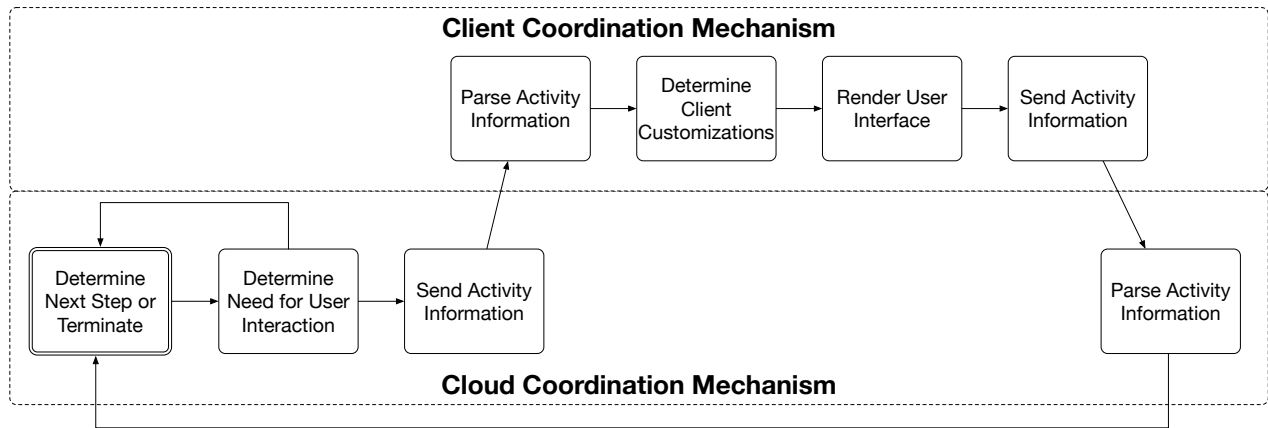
Client Coordination Mechanism

Parse Activity Information

Determine Client Customizations

Render User Interface

Send Activity Information

Determine Next Step or Terminate

Determine Need for User Interaction

Send Activity Information

Parse Activity Information

Cloud Coordination Mechanism